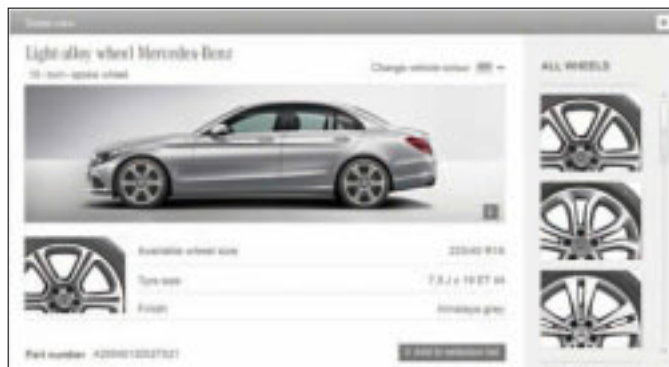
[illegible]

Light-alloy wheel Mercedes-Benz

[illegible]-spoke wheel

Change vehicle colour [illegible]

ALL WHEELS

| Available wheel size | 225/45 R18 |
|---|---|
| Tyre size | 7.5 J x 18 ET 44 |
| Finish | Himalaya grey |

Part number: A20540130027X21

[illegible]